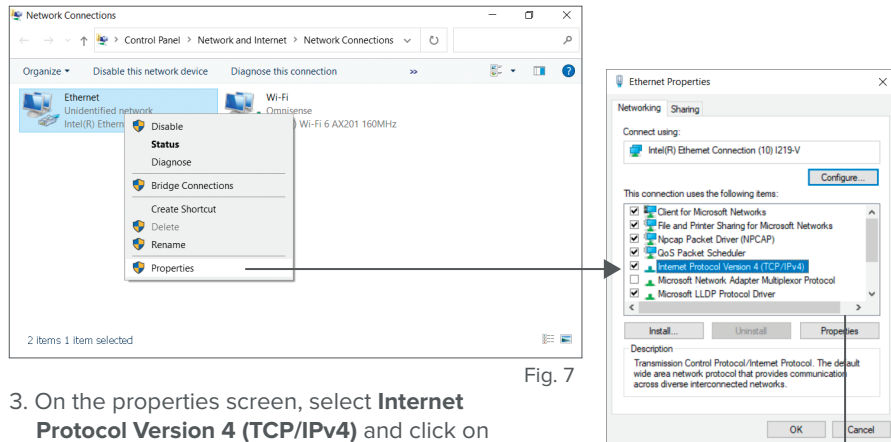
Network Connections

Control Panel > Network and Internet > Network Connections

Organize ▾ Disable this network device Diagnose this connection »

Ethernet
Unidentified network
Intel(R) Ethern

Wi-Fi
Omnisense
) Wi-Fi 6 AX201 160MHz

Disable
Status
Diagnose
Bridge Connections
Create Shortcut
Delete
Rename
Properties

2 items 1 item selected

Ethernet Properties

Networking Sharing

Connect using:
Intel(R) Ethernet Connection (10) I219-V

Configure...

This connection uses the following items:
Client for Microsoft Networks
File and Printer Sharing for Microsoft Networks
Npcap Packet Driver (NPCAP)
QoS Packet Scheduler
Internet Protocol Version 4 (TCP/IPv4)
Microsoft Network Adapter Multiplexor Protocol
Microsoft LLDP Protocol Driver

Install... Uninstall Properties

Description
Transmission Control Protocol/Internet Protocol. The default wide area network protocol that provides communication across diverse interconnected networks.

OK Cancel

Fig. 7

3. On the properties screen, select **Internet Protocol Version 4 (TCP/IPv4)** and click on